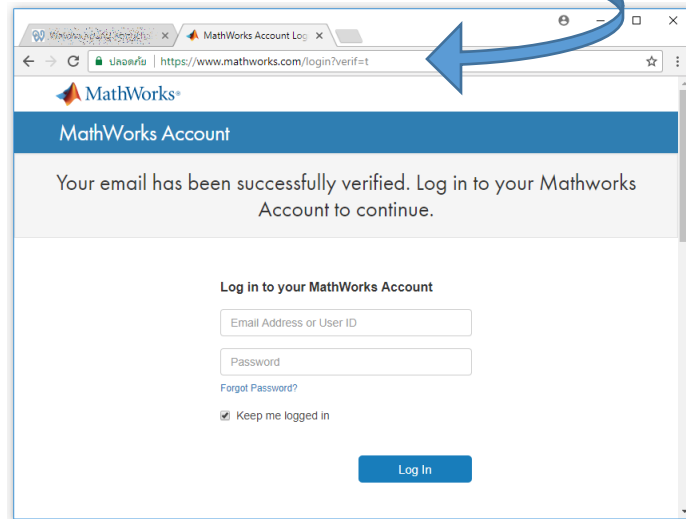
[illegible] × MathWorks Account Log ×

ปลอดภัย | https://www.mathworks.com/login?verif=t

MathWorks®

MathWorks Account

Your email has been successfully verified. Log in to your Mathworks Account to continue.

Log in to your MathWorks Account

Email Address or User ID

Password

Forgot Password?

Keep me logged in

Log In